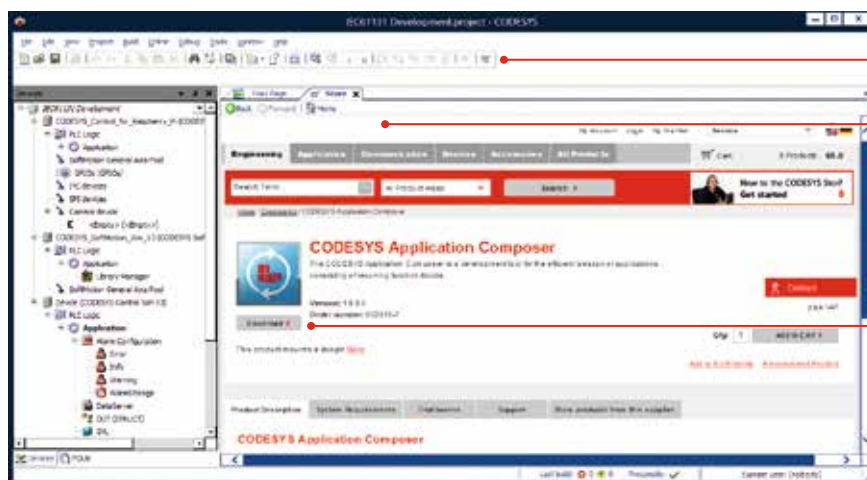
IEC61131 Development.project - CODESYS

File Edit View Project Build Online Debug Tools Window Help

Devices

IEC61131 Development
CODESYS_Control_for_Raspberry_Pi (CODESYS)
PLC Logic
Application
SoftMotion General Axis Pool
GPIOs (GPIOs)
I²C devices
SPI devices
Camera device
<Empty> (<Empty>)
CODESYS_SoftMotion_Win_V3 (CODESYS Sof
PLC Logic
Application
Library Manager
SoftMotion General Axis Pool
Device (CODESYS Control Win V3)
PLC Logic
Application
Alarm Configuration
Error
Info
Warning
AlarmStorage
DataServer
OUT (DPALCO)
SFL

Devices POUs

Start Page Store

Back Forward Home

My account Login My Cart

Engineering Applications Libraries Services Accessories All Products

Cart 0 Products €0.0

Search Term All Product Areas Search

New to the CODESYS Store? Get started

Home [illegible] CODESYS Application Composer

CODESYS Application Composer

The CODESYS Application Composer is a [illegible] for the efficient creation of applications consisting of recurring function blocks.

Version: 1.0.0.1
Order number: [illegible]

Download

Contact

This product requires a dongle More

Qty 1 ADD TO CART

Add to Wishlist Recommend Product

Product Description System Requirements Changes Support More products from this supplier

CODESYS Application Composer

Last build: 0 0 Precompile Current user: (nobody)